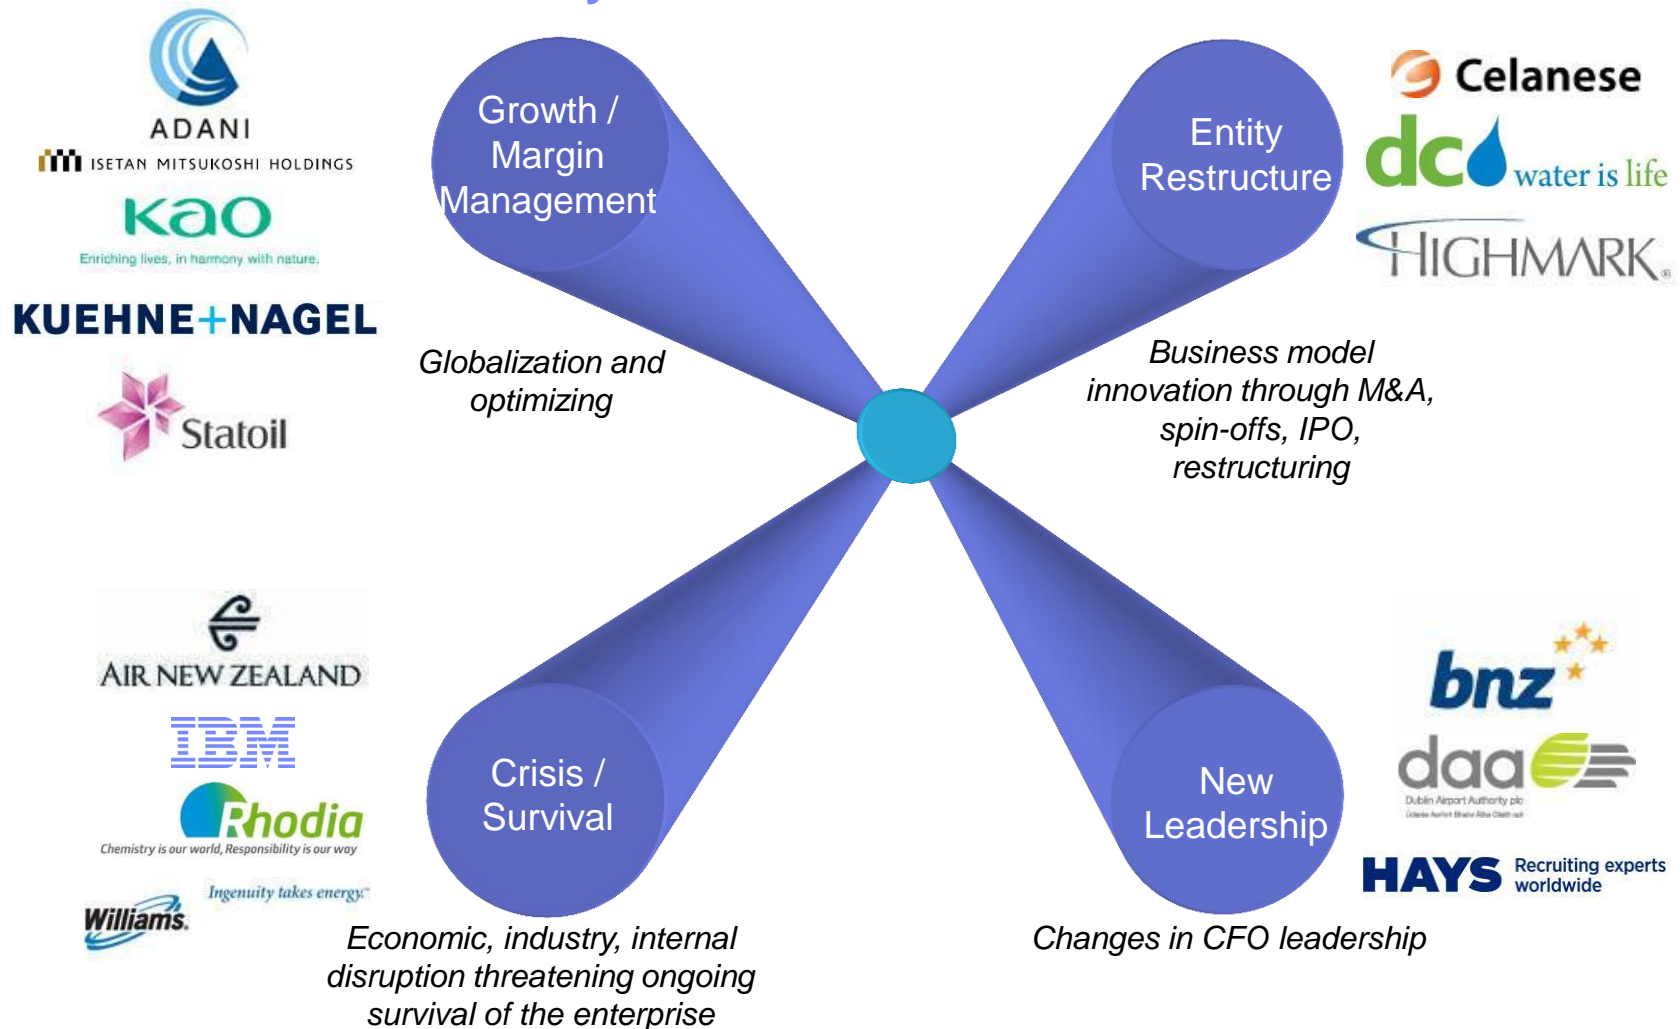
ADANI

ISETAN MITSUKOSHI HOLDINGS

Kao
Enriching lives, in harmony with nature.

KUEHNE+NAGEL

Statoil

Growth / Margin Management

Globalization and optimizing

Entity Restructure

Celanese

dc water is life

HIGHMARK

Business model innovation through M&A, spin-offs, IPO, restructuring

AIR NEW ZEALAND

IBM

Rhodia
Chemistry is our world, Responsibility is our way

Williams
Ingenuity takes energy.

Crisis / Survival

Economic, industry, internal disruption threatening ongoing survival of the enterprise

New Leadership

bnz

daa
Dublin Airport Authority plc

HAYS Recruiting experts worldwide

Changes in CFO leadership